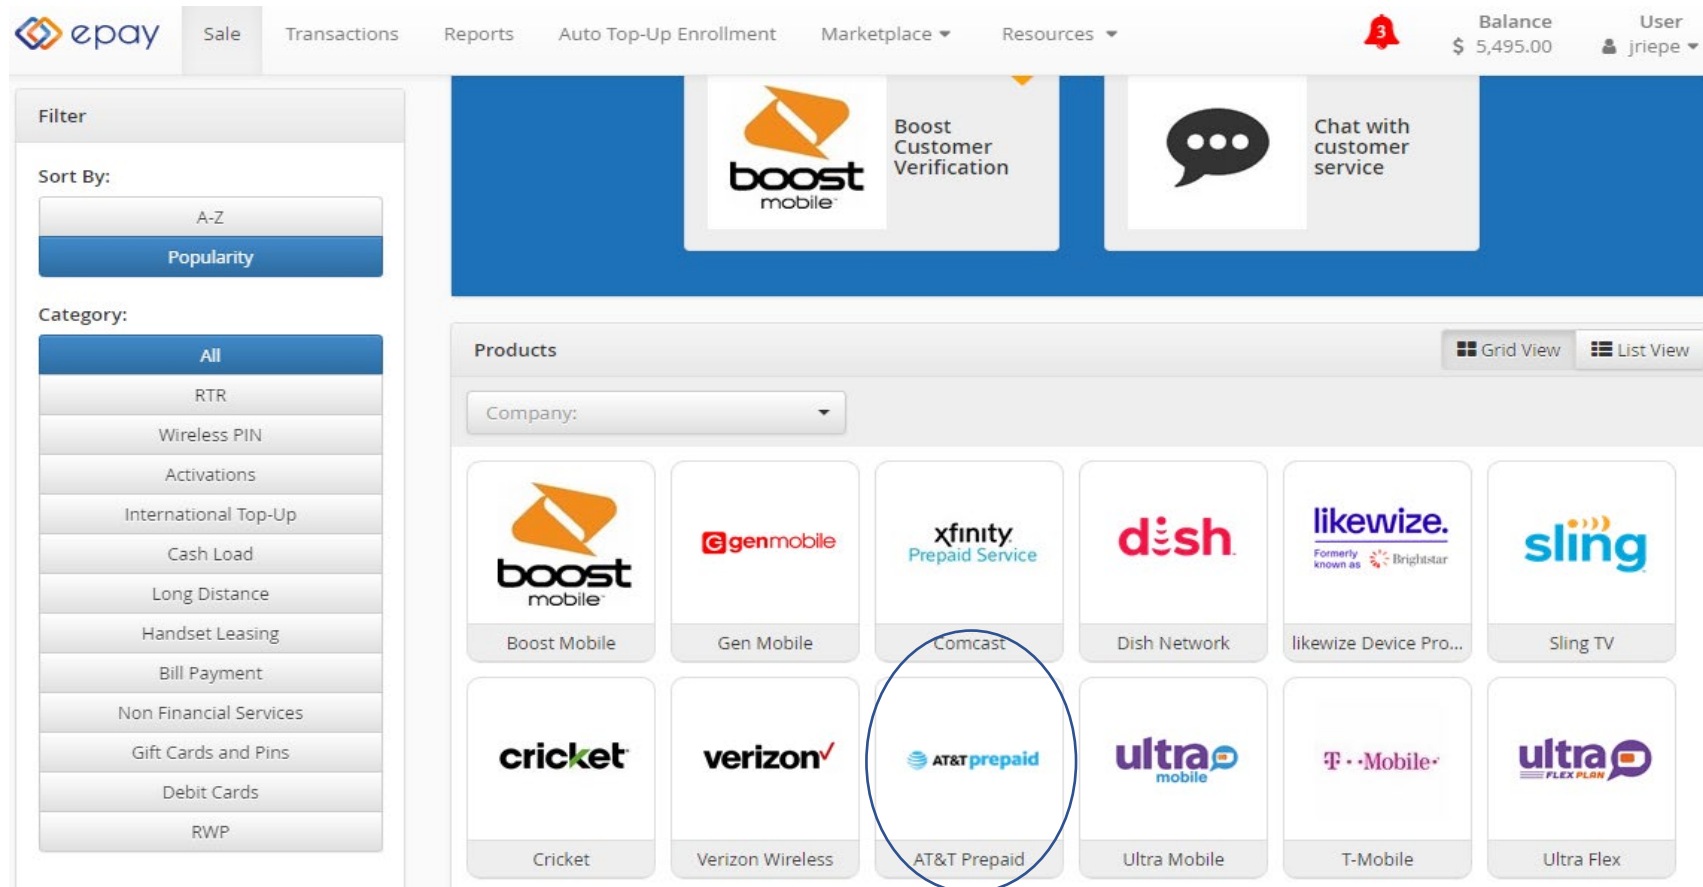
epay Sale Transactions Reports Auto Top-Up Enrollment Marketplace Resources

3

Balance
$ 5,495.00

User
jriepe

Filter

Sort By:

A-Z

Popularity

Category:

All

RTR

Wireless PIN

Activations

International Top-Up

Cash Load

Long Distance

Handset Leasing

Bill Payment

Non Financial Services

Gift Cards and Pins

Debit Cards

RWP

boost mobile

Boost Customer Verification

Chat with customer service

Products

Grid View

List View

Company:

boost mobile

Boost Mobile

genmobile

Gen Mobile

xfinity Prepaid Service

Comcast

dish

Dish Network

likewize. Formerly known as Brightstar

likewize Device Pro...

sling

Sling TV

cricket

Cricket

verizon

Verizon Wireless

AT&T prepaid

AT&T Prepaid

ultra mobile

Ultra Mobile

T - Mobile

T-Mobile

ultra FLEX PLAN

Ultra Flex